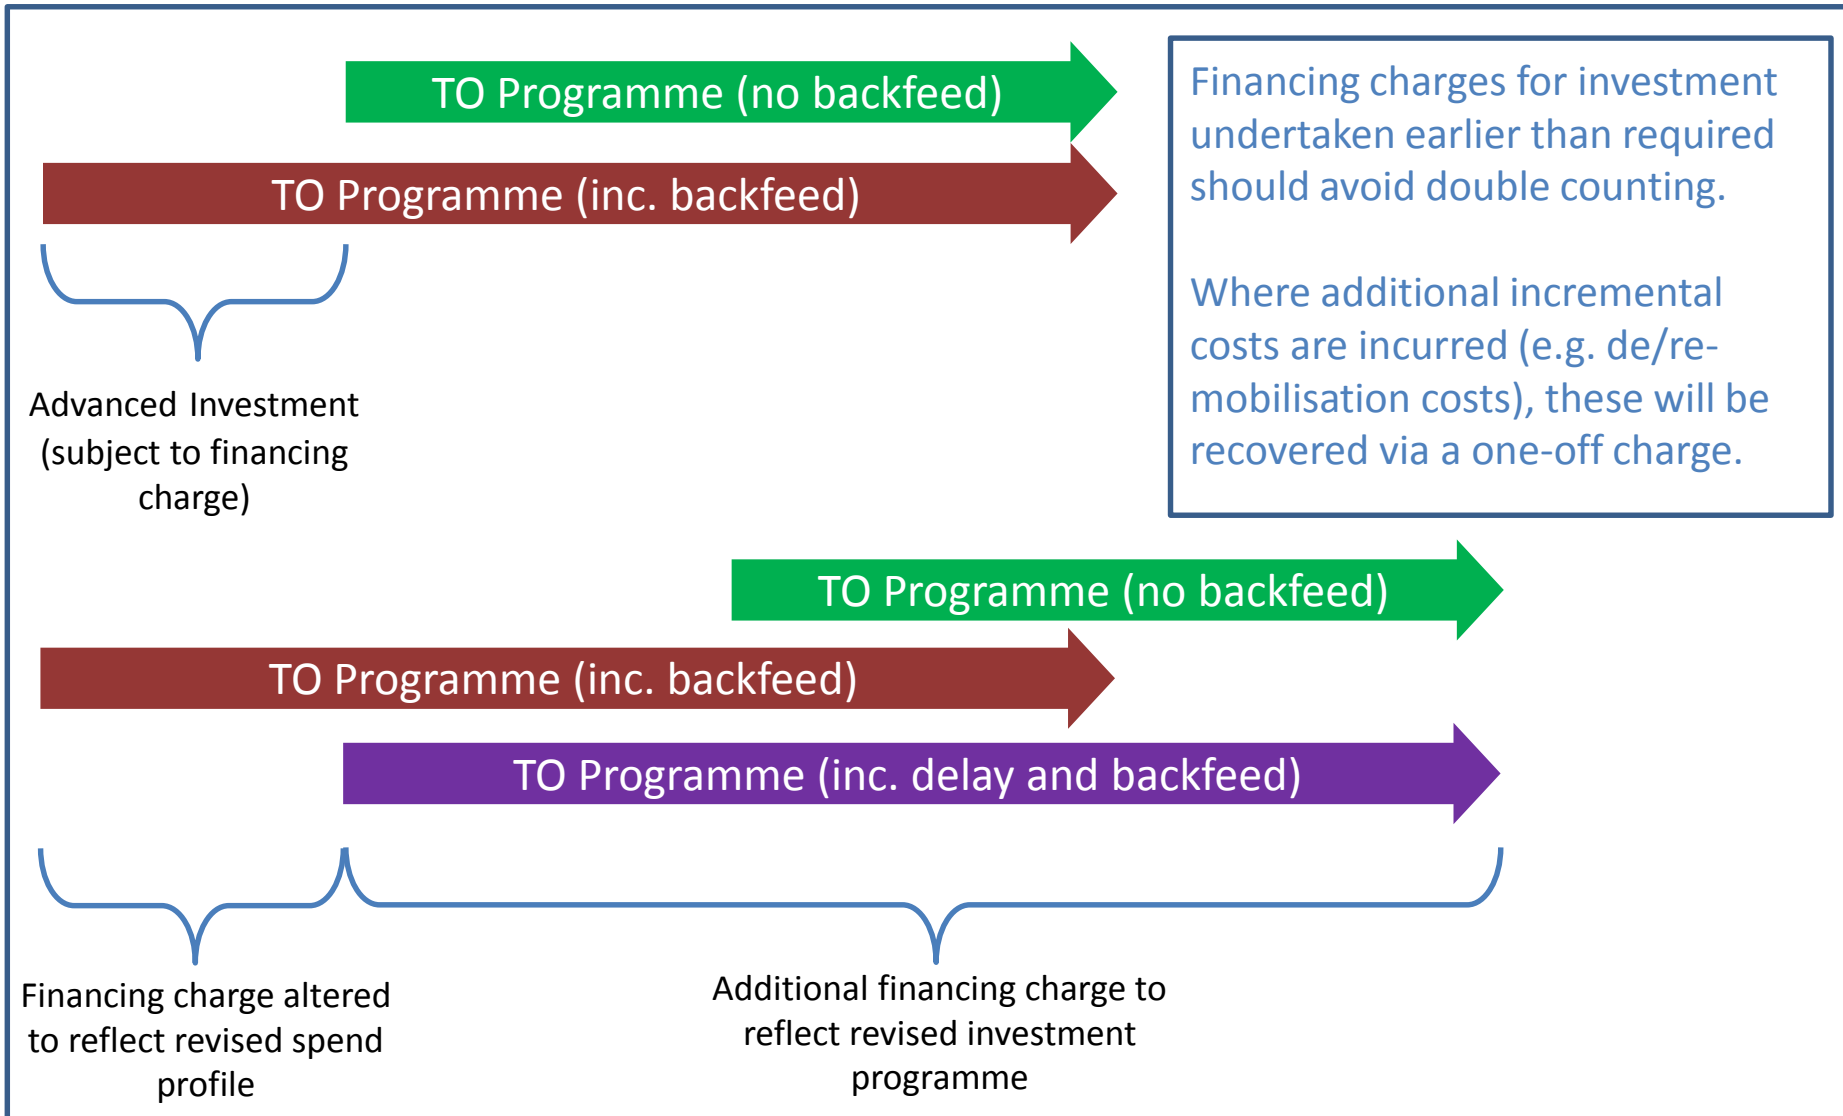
TO Programme (no backfeed)

TO Programme (inc. backfeed)

Financing charges for investment undertaken earlier than required should avoid double counting.

Where additional incremental costs are incurred (e.g. de/re-mobilisation costs), these will be recovered via a one-off charge.

Advanced Investment (subject to financing charge)

TO Programme (no backfeed)

TO Programme (inc. backfeed)

TO Programme (inc. delay and backfeed)

Financing charge altered to reflect revised spend profile

Additional financing charge to reflect revised investment programme